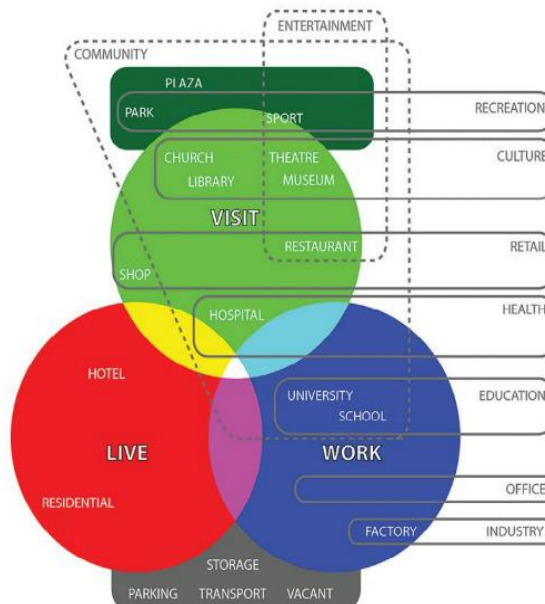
ENTERTAINMENT
COMMUNITY
PLAZA
PARK
SPORT
RECREATION
CHURCH
THEATRE
CULTURE
LIBRARY
MUSEUM
VISIT
RESTAURANT
RETAIL
SHOP
HOSPITAL
HEALTH
HOTEL
UNIVERSITY
EDUCATION
SCHOOL
LIVE
WORK
RESIDENTIAL
OFFICE
FACTORY
INDUSTRY
STORAGE
PARKING
TRANSPORT
VACANT